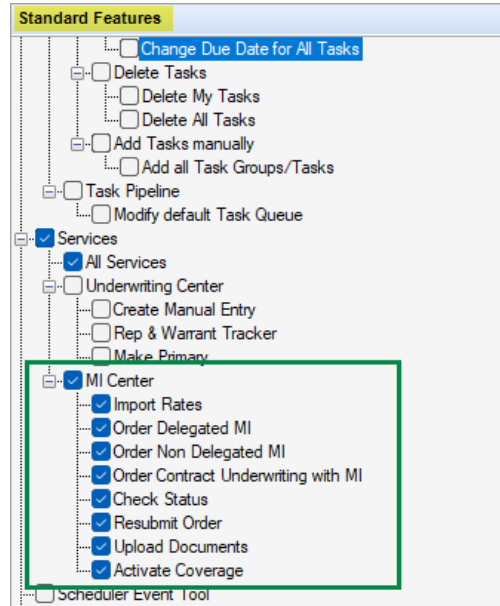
Standard Features

Change Due Date for All Tasks
Delete Tasks
Delete My Tasks
Delete All Tasks
Add Tasks manually
Add all Task Groups/Tasks
Task Pipeline
Modify default Task Queue
Services
All Services
Underwriting Center
Create Manual Entry
Rep & Warrant Tracker
Make Primary
MI Center
Import Rates
Order Delegated MI
Order Non Delegated MI
Order Contract Underwriting with MI
Check Status
Resubmit Order
Upload Documents
Activate Coverage
Scheduler Event Tool